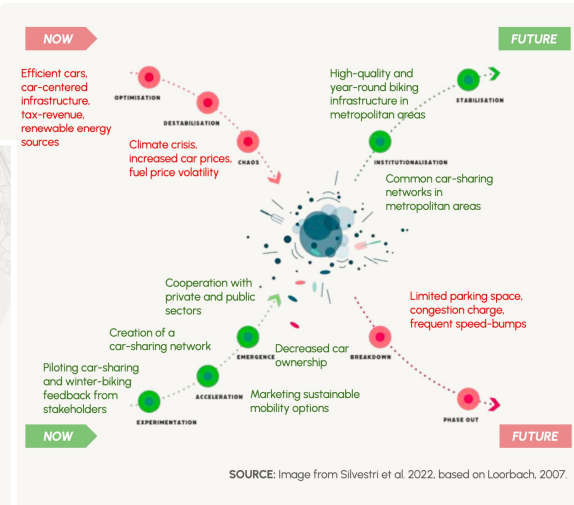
NOW

FUTURE

Efficient cars, car-centered infrastructure, tax-revenue, renewable energy sources

OPTIMISATION

DESTABILISATION

Climate crisis, increased car prices, fuel price volatility

CHAOS

High-quality and year-round biking infrastructure in metropolitan areas

STABILISATION

INSTITUTIONALISATION

Common car-sharing networks in metropolitan areas

Cooperation with private and public sectors

Creation of a car-sharing network

EMERGENCE

Decreased car ownership

BREAKDOWN

Limited parking space, congestion charge, frequent speed-bumps

Piloting car-sharing and winter-biking feedback from stakeholders

ACCELERATION

Marketing sustainable mobility options

EXPERIMENTATION

PHASE OUT

NOW

FUTURE

SOURCE: Image from Silvestri et al. 2022, based on Loorbach, 2007.